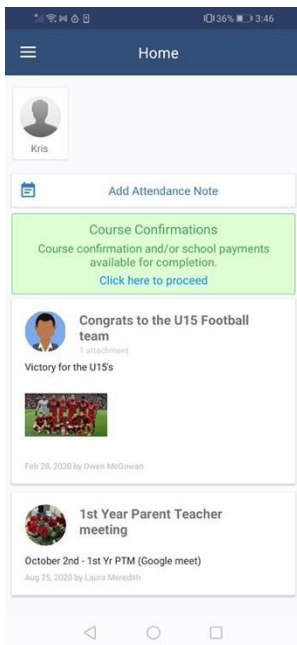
36% 3:46

Home

Kris

Add Attendance Note

Course Confirmations

Course confirmation and/or school payments available for completion.

Click here to proceed

Congrats to the U15 Football team

1 attachment

Victory for the U15's

Feb 28, 2020 by Owen McGowan

1st Year Parent Teacher meeting

October 2nd - 1st Yr PTM (Google meet)

Aug 25, 2020 by Laura Meredith